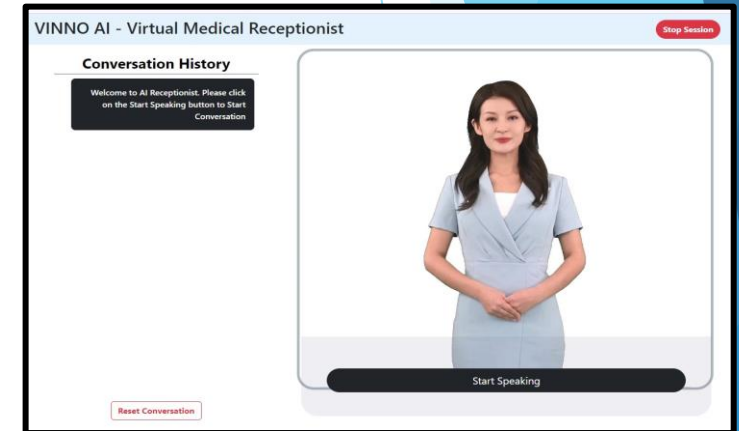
VINNO AI - Virtual Medical Receptionist

Stop Session

Conversation History

Welcome to AI Receptionist. Please click on the Start Speaking button to Start Conversation

Start Speaking

Reset Conversation